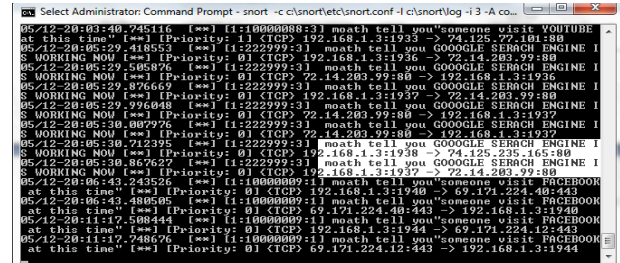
Select Administrator: Command Prompt - snort -c c:\snort\etc\snort.conf -l c:\snort\log -i 3 -A co...

05/12-20:03:40.745116 [**] [1:10000008:3] moath tell you"someone visit YOUTUBE at this time" [**] [Priority: 0] {TCP} 192.168.1.3:1933 -> 74.125.77.101:80
05/12-20:05:29.418553 [**] [1:222999:3] moath tell you GOOOGLE SERACH ENGINE IS WORKING NOW [**] [Priority: 0] {TCP} 192.168.1.3:1936 -> 72.14.203.99:80
05/12-20:05:29.585876 [**] [1:222999:3] moath tell you GOOOGLE SERACH ENGINE IS WORKING NOW [**] [Priority: 0] {TCP} 72.14.203.99:80 -> 192.168.1.3:1936
05/12-20:05:29.876669 [**] [1:222999:3] moath tell you GOOOGLE SERACH ENGINE IS WORKING NOW [**] [Priority: 0] {TCP} 192.168.1.3:1937 -> 72.14.203.99:80
05/12-20:05:29.996048 [**] [1:222999:3] moath tell you GOOOGLE SERACH ENGINE IS WORKING NOW [**] [Priority: 0] {TCP} 72.14.203.99:80 -> 192.168.1.3:1937
05/12-20:05:30.097976 [**] [1:222999:3] moath tell you GOOOGLE SERACH ENGINE IS WORKING NOW [**] [Priority: 0] {TCP} 72.14.203.99:80 -> 192.168.1.3:1937
05/12-20:05:30.712395 [**] [1:222999:3] moath tell you GOOOGLE SERACH ENGINE IS WORKING NOW [**] [Priority: 0] {TCP} 192.168.1.3:1938 -> 74.125.235.165:80
05/12-20:05:30.867627 [**] [1:222999:3] moath tell you GOOOGLE SERACH ENGINE IS WORKING NOW [**] [Priority: 0] {TCP} 192.168.1.3:1937 -> 72.14.203.99:80
05/12-20:06:43.243526 [**] [1:10000009:1] moath tell you"someone visit FACEBOOK at this time" [**] [Priority: 0] {TCP} 192.168.1.3:1940 -> 69.171.224.40:443
05/12-20:06:43.480505 [**] [1:10000009:1] moath tell you"someone visit FACEBOOK at this time" [**] [Priority: 0] {TCP} 69.171.224.40:443 -> 192.168.1.3:1940
05/12-20:11:17.508444 [**] [1:10000009:1] moath tell you"someone visit FACEBOOK at this time" [**] [Priority: 0] {TCP} 192.168.1.3:1944 -> 69.171.224.12:443
05/12-20:11:17.748676 [**] [1:10000009:1] moath tell you"someone visit FACEBOOK at this time" [**] [Priority: 0] {TCP} 69.171.224.12:443 -> 192.168.1.3:1944